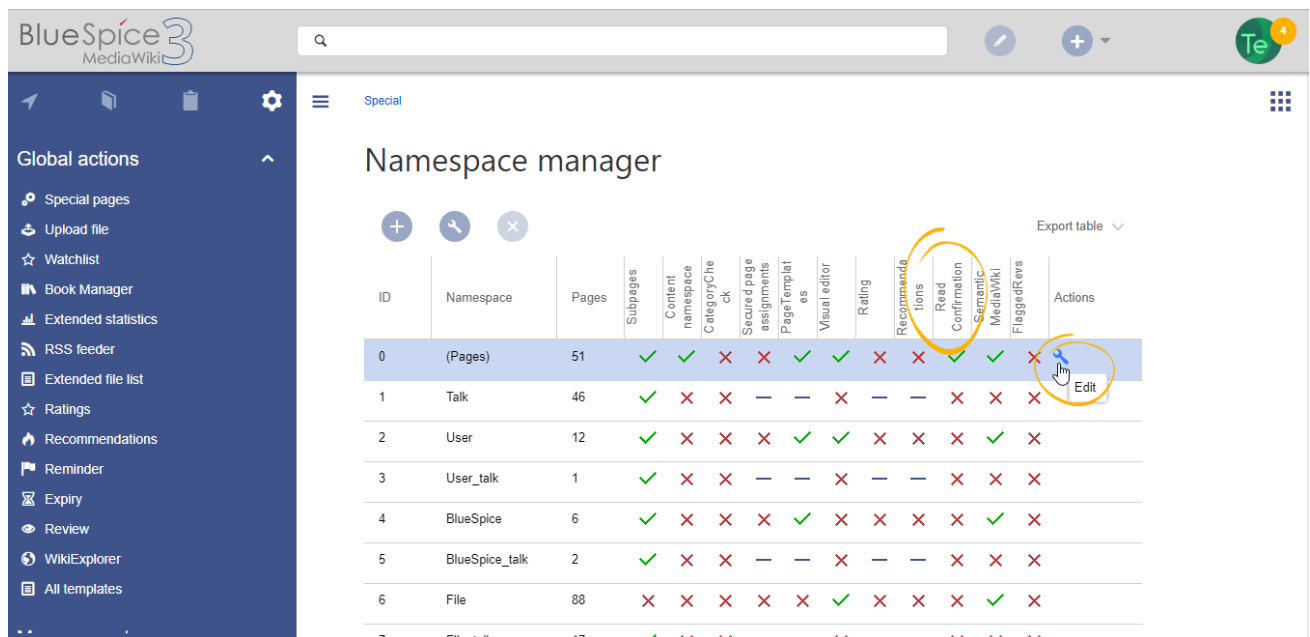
BlueSpice MediaWiki 3

Te 4

Global actions

Special pages
Upload file
Watchlist
Book Manager
Extended statistics
RSS feeder
Extended file list
Ratings
Recommendations
Reminder
Expiry
Review
WikiExplorer
All templates

Special

Namespace manager

Export table

| ID | Namespace | Pages | Subpages | Content namespace | CategoryCheck | Secured page assignments | PageTemplates | Visual editor | Rating | Recommendations | Read Confirmation | Semantic MediaWiki | FlaggedRevs | Actions |
|---|---|---|---|---|---|---|---|---|---|---|---|---|---|---|
| 0 | (Pages) | 51 | ✓ | ✓ | ✗ | ✗ | ✓ | ✓ | ✗ | ✗ | ✓ | ✓ | ✗ | Edit |
| 1 | Talk | 46 | ✓ | ✗ | ✗ | — | — | ✗ | — | — | ✗ | ✗ | ✗ | |
| 2 | User | 12 | ✓ | ✗ | ✗ | ✗ | ✓ | ✓ | ✗ | ✗ | ✗ | ✓ | ✗ | |
| 3 | User_talk | 1 | ✓ | ✗ | ✗ | — | — | ✗ | — | — | ✗ | ✗ | ✗ | |
| 4 | BlueSpice | 6 | ✓ | ✗ | ✗ | ✗ | ✓ | ✗ | ✗ | ✗ | ✗ | ✓ | ✗ | |
| 5 | BlueSpice_talk | 2 | ✓ | ✗ | ✗ | — | — | ✗ | — | — | ✗ | ✗ | ✗ | |
| 6 | File | 88 | ✗ | ✗ | ✗ | ✗ | ✗ | ✓ | ✗ | ✗ | ✗ | ✓ | ✗ | |